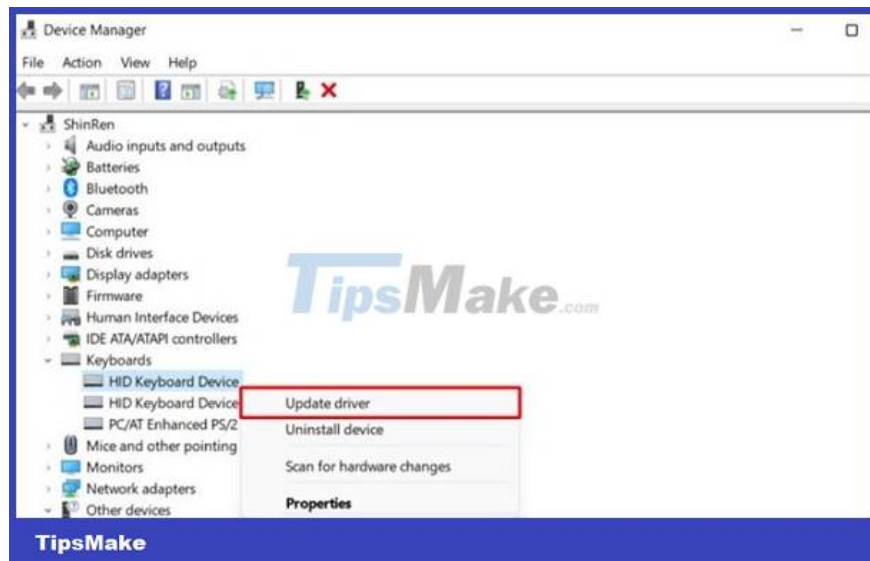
Device Manager

File Action View Help

ShinRen
Audio inputs and outputs
Batteries
Bluetooth
Cameras
Computer
Disk drives
Display adapters
Firmware
Human Interface Devices
IDE ATA/ATAPI controllers
Keyboards
HID Keyboard Device
HID Keyboard Device
PC/AT Enhanced PS/2
Mice and other pointing
Monitors
Network adapters
Other devices

Update driver
Uninstall device
Scan for hardware changes
Properties

TipsMake.com

TipsMake